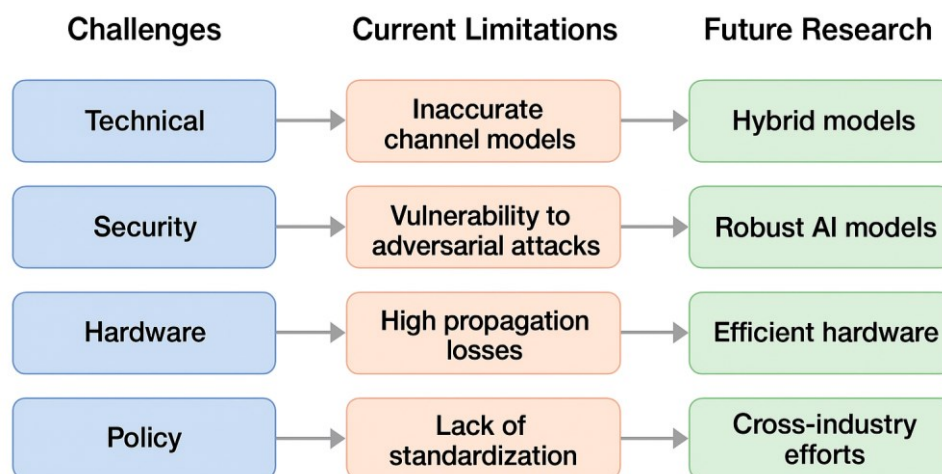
| Challenges | Current Limitations | Future Research |
|---|---|---|
| Technical | Inaccurate channel models | Hybrid models |
| Security | Vulnerability to adversarial attacks | Robust AI models |
| Hardware | High propagation losses | Efficient hardware |
| Policy | Lack of standardization | Cross-industry efforts |